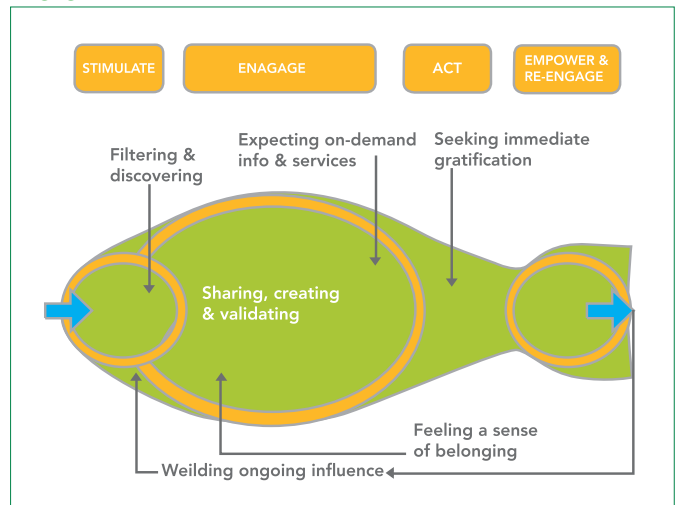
STIMULATE

ENAGAGE

ACT

EMPOWER & RE-ENGAGE

Expecting on-demand info & services

Seeking immediate gratification

Filtering & discovering

Sharing, creating & validating

Feeling a sense of belonging

Weilding ongoing influence